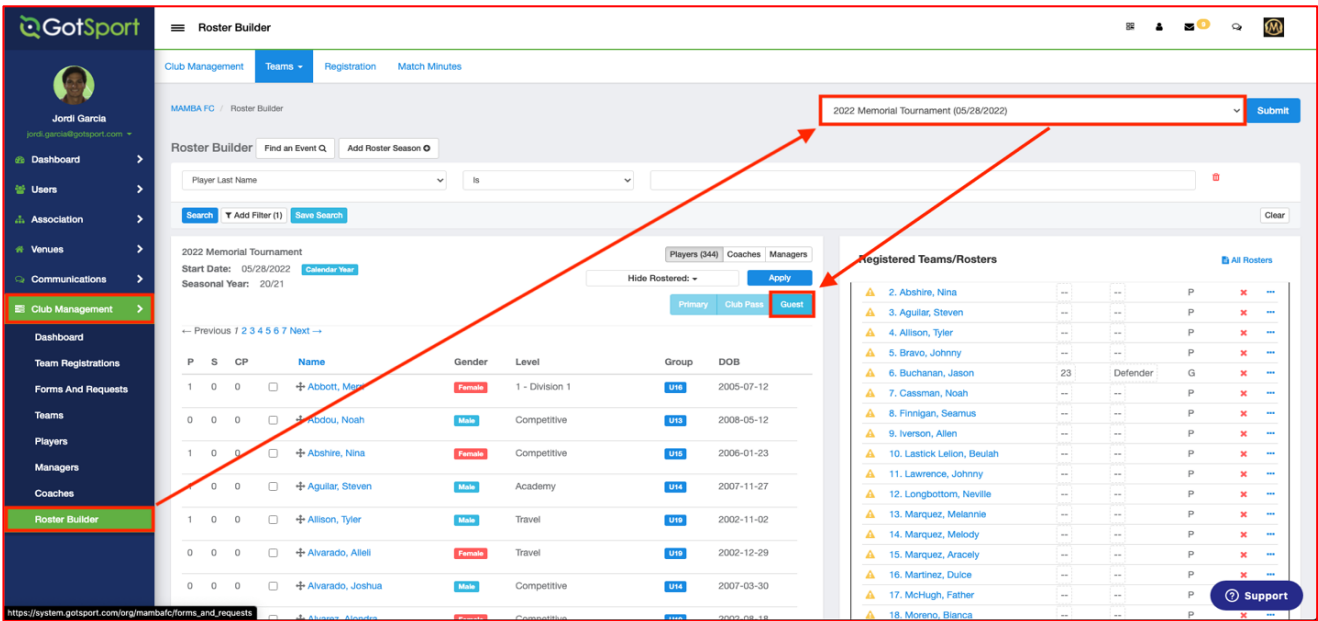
GotSport

Jordi Garcia
jordi.garcia@gotsport.com

Dashboard
Users
Association
Venues
Communications
Club Management
Dashboard
Team Registrations
Forms And Requests
Teams
Players
Managers
Coaches
Roster Builder

https://system.gotsport.com/org/mambafc/forms_and_requests

Roster Builder

Club Management | Teams | Registration | Match Minutes

MAMBA FC / Roster Builder

2022 Memorial Tournament (05/28/2022)
Submit

Roster Builder | Find an Event | Add Roster Season

Player Last Name | Is

Search | Add Filter (1) | Save Search | Clear

2022 Memorial Tournament
Start Date: 05/28/2022 Calendar Year
Seasonal Year: 20/21

Players (344) | Coaches | Managers
Hide Rostered:
Apply
Primary | Club Pass | Guest

← Previous 1 2 3 4 5 6 7 Next →

| P | S | CP | | Name | Gender | Level | Group | DOB |
|---|---|---|---|---|---|---|---|---|
| 1 | 0 | 0 | | Abbott, Mer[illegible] | Female | 1 - Division 1 | U16 | 2005-07-12 |
| 0 | 0 | 0 | | Abdou, Noah | Male | Competitive | U13 | 2008-05-12 |
| 1 | 0 | 0 | | Abshire, Nina | Female | Competitive | U15 | 2006-01-23 |
| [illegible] | 0 | 0 | | Aguilar, Steven | Male | Academy | U14 | 2007-11-27 |
| 1 | 0 | 0 | | Allison, Tyler | Male | Travel | U19 | 2002-11-02 |
| 0 | 0 | 0 | | Alvarado, Alleli | Female | Travel | U19 | 2002-12-29 |
| 0 | 0 | 0 | | Alvarado, Joshua | Male | Competitive | U14 | 2007-03-30 |
| | | | | Alvarez, Alondra | Female | Competitive | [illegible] | 2002-08-18 |

Registered Teams/Rosters
All Rosters

| Name | | | | |
|---|---|---|---|---|
| 2. Abshire, Nina | -- | -- | P | |
| 3. Aguilar, Steven | -- | -- | P | |
| 4. Allison, Tyler | -- | -- | P | |
| 5. Bravo, Johnny | -- | -- | P | |
| 6. Buchanan, Jason | 23 | Defender | G | |
| 7. Cassman, Noah | -- | -- | P | |
| 8. Finnigan, Seamus | -- | -- | P | |
| 9. Iverson, Allen | -- | -- | P | |
| 10. Lastick Lelion, Beulah | -- | -- | P | |
| 11. Lawrence, Johnny | -- | -- | P | |
| 12. Longbottom, Neville | -- | -- | P | |
| 13. Marquez, Melannie | -- | -- | P | |
| 14. Marquez, Melody | -- | -- | P | |
| 15. Marquez, Aracely | -- | -- | P | |
| 16. Martinez, Dulce | -- | -- | P | |
| 17. McHugh, Father | -- | -- | P | |
| 18. Moreno, Bianca | -- | -- | P | |

Support